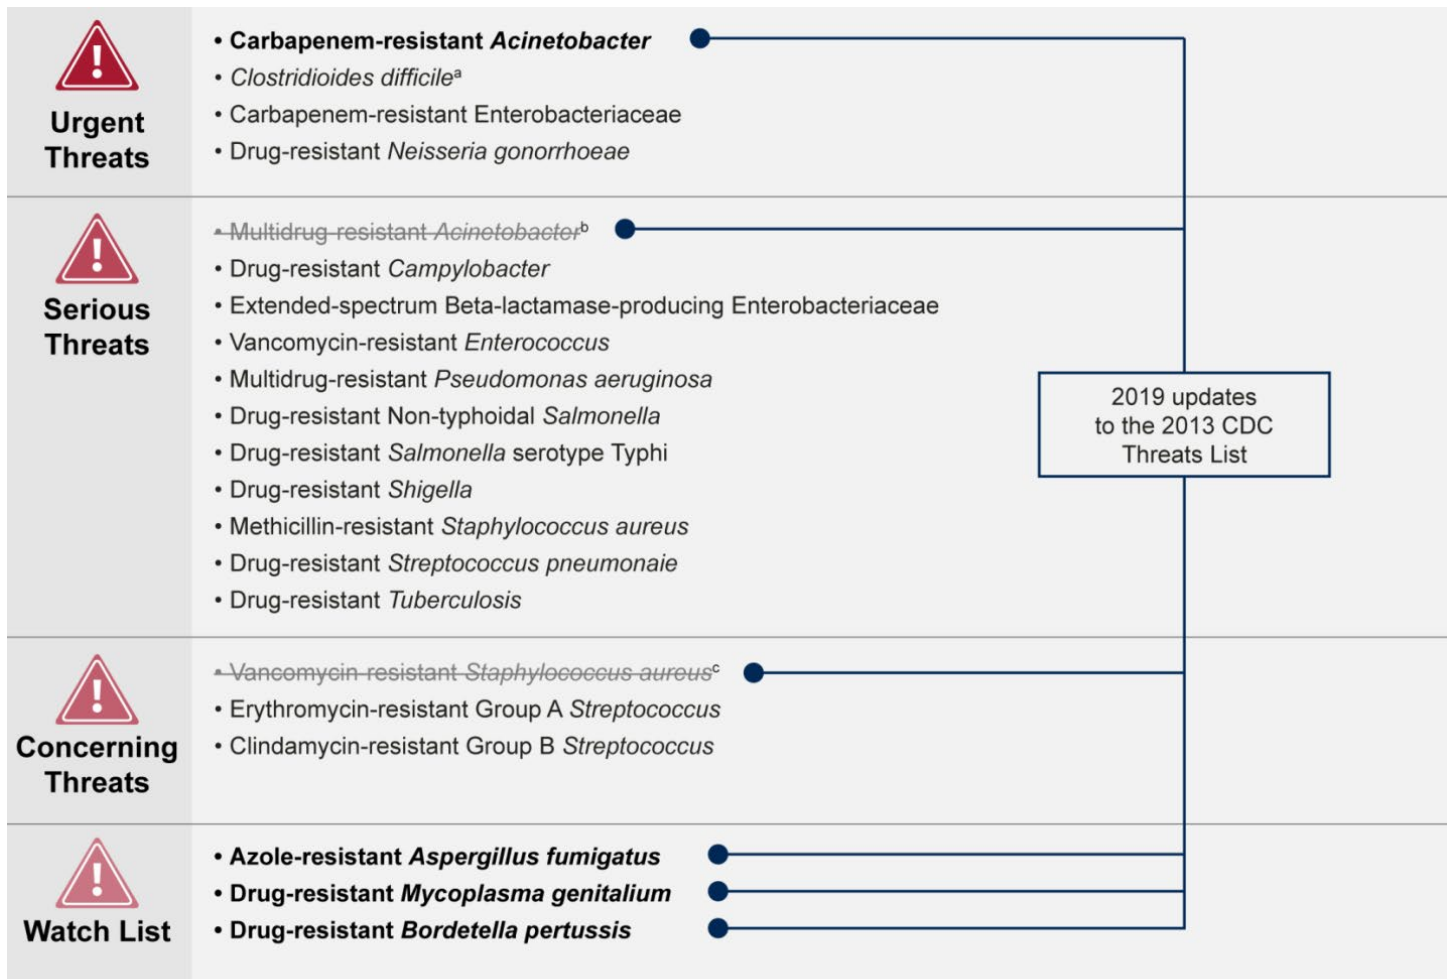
Urgent Threats

• Carbapenem-resistant Acinetobacter
• Clostridioides difficile$^{a}$
• Carbapenem-resistant Enterobacteriaceae
• Drug-resistant Neisseria gonorrhoeae

Serious Threats

• Multidrug-resistant Acinetobacter$^{b}$
• Drug-resistant Campylobacter
• Extended-spectrum Beta-lactamase-producing Enterobacteriaceae
• Vancomycin-resistant Enterococcus
• Multidrug-resistant Pseudomonas aeruginosa
• Drug-resistant Non-typhoidal Salmonella
• Drug-resistant Salmonella serotype Typhi
• Drug-resistant Shigella
• Methicillin-resistant Staphylococcus aureus
• Drug-resistant Streptococcus pneumonaie
• Drug-resistant Tuberculosis

2019 updates to the 2013 CDC Threats List

Concerning Threats

• Vancomycin-resistant Staphylococcus aureus$^{c}$
• Erythromycin-resistant Group A Streptococcus
• Clindamycin-resistant Group B Streptococcus

Watch List

• Azole-resistant Aspergillus fumigatus
• Drug-resistant Mycoplasma genitalium
• Drug-resistant Bordetella pertussis